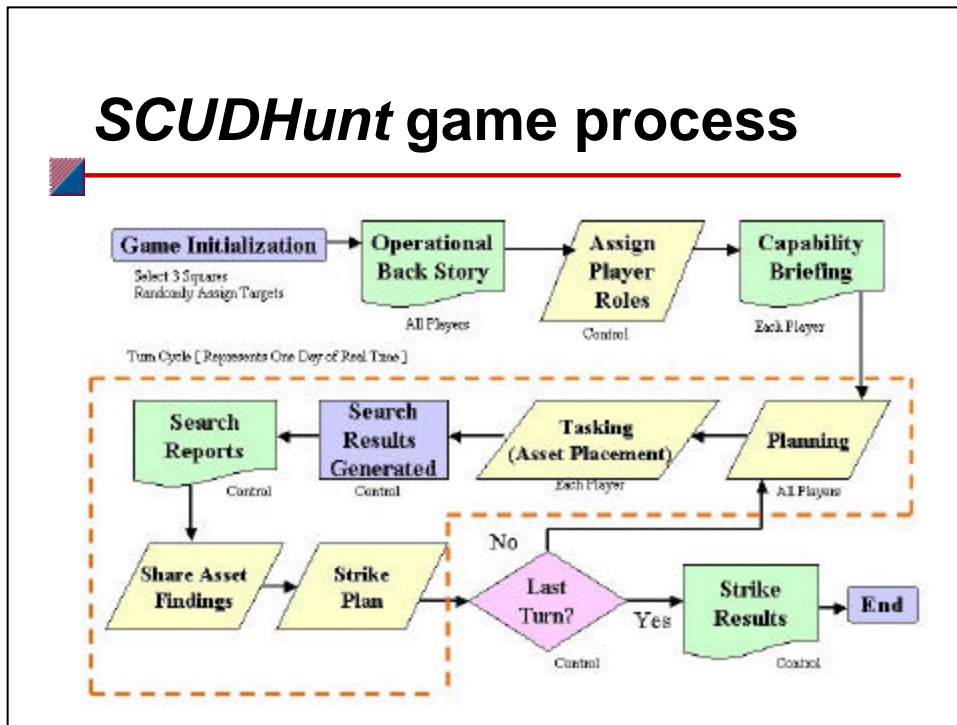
SCUDHunt game process

Game Initialization
Select 3 Squares
Randomly Assign Targets

Operational Back Story
All Players

Assign Player Roles
Control

Capability Briefing
Each Player

Turn Cycle [ Represents One Day of Real Time ]

Planning
All Players

Tasking (Asset Placement)
Each Player

Search Results Generated
Control

Search Reports
Control

Share Asset Findings

Strike Plan

Last Turn?
Control

No

Yes

Strike Results
Control

End